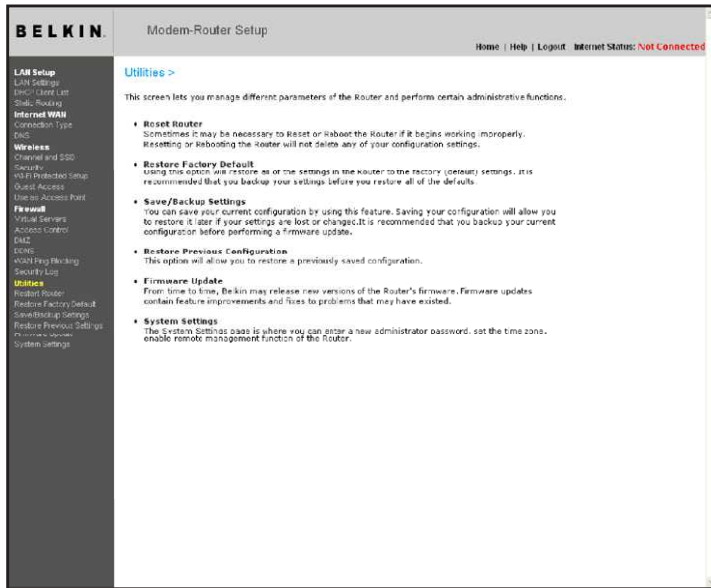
BELKIN.

Modem-Router Setup

Home | Help | Logout Internet Status: Not Connected

LAN Setup
LAN Settings
DHCP Client List
Static Routing
Internet WAN
Connection Type
DNS
Wireless
Channel and SSID
Security
Wi-Fi Protected Setup
Guest Access
Use as Access Point
Firewall
Virtual Servers
Access Control
DMZ
DDNS
WAN Ping Blocking
Security Log
Utilities
Restart Router
Restore Factory Default
Save/Backup Settings
Restore Previous Settings
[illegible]
System Settings

Utilities >

This screen lets you manage different parameters of the Router and perform certain administrative functions.

• Reset Router
Sometimes it may be necessary to Reset or Reboot the Router if it begins working improperly. Resetting or Rebooting the Router will not delete any of your configuration settings.

• Restore Factory Default
Using this option will restore all of the settings in the Router to the factory (default) settings. It is recommended that you backup your settings before you restore all of the defaults.

• Save/Backup Settings
You can save your current configuration by using this feature. Saving your configuration will allow you to restore it later if your settings are lost or changed.It is recommended that you backup your current configuration before performing a firmware update.

• Restore Previous Configuration
This option will allow you to restore a previously saved configuration.

• Firmware Update
From time to time, Belkin may release new versions of the Router's firmware. Firmware updates contain feature improvements and fixes to problems that may have existed.

• System Settings
The System Settings page is where you can enter a new administrator password, set the time zone, enable remote management function of the Router.